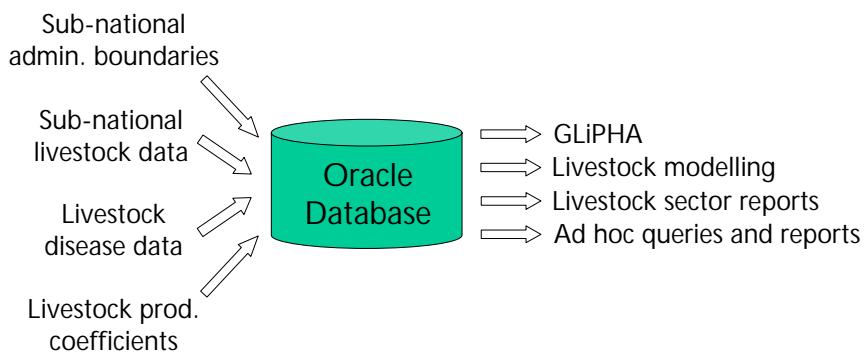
Sub-national admin. boundaries

Sub-national livestock data

Livestock disease data

Livestock prod. coefficients

Oracle Database

GLiPHA

Livestock modelling

Livestock sector reports

Ad hoc queries and reports